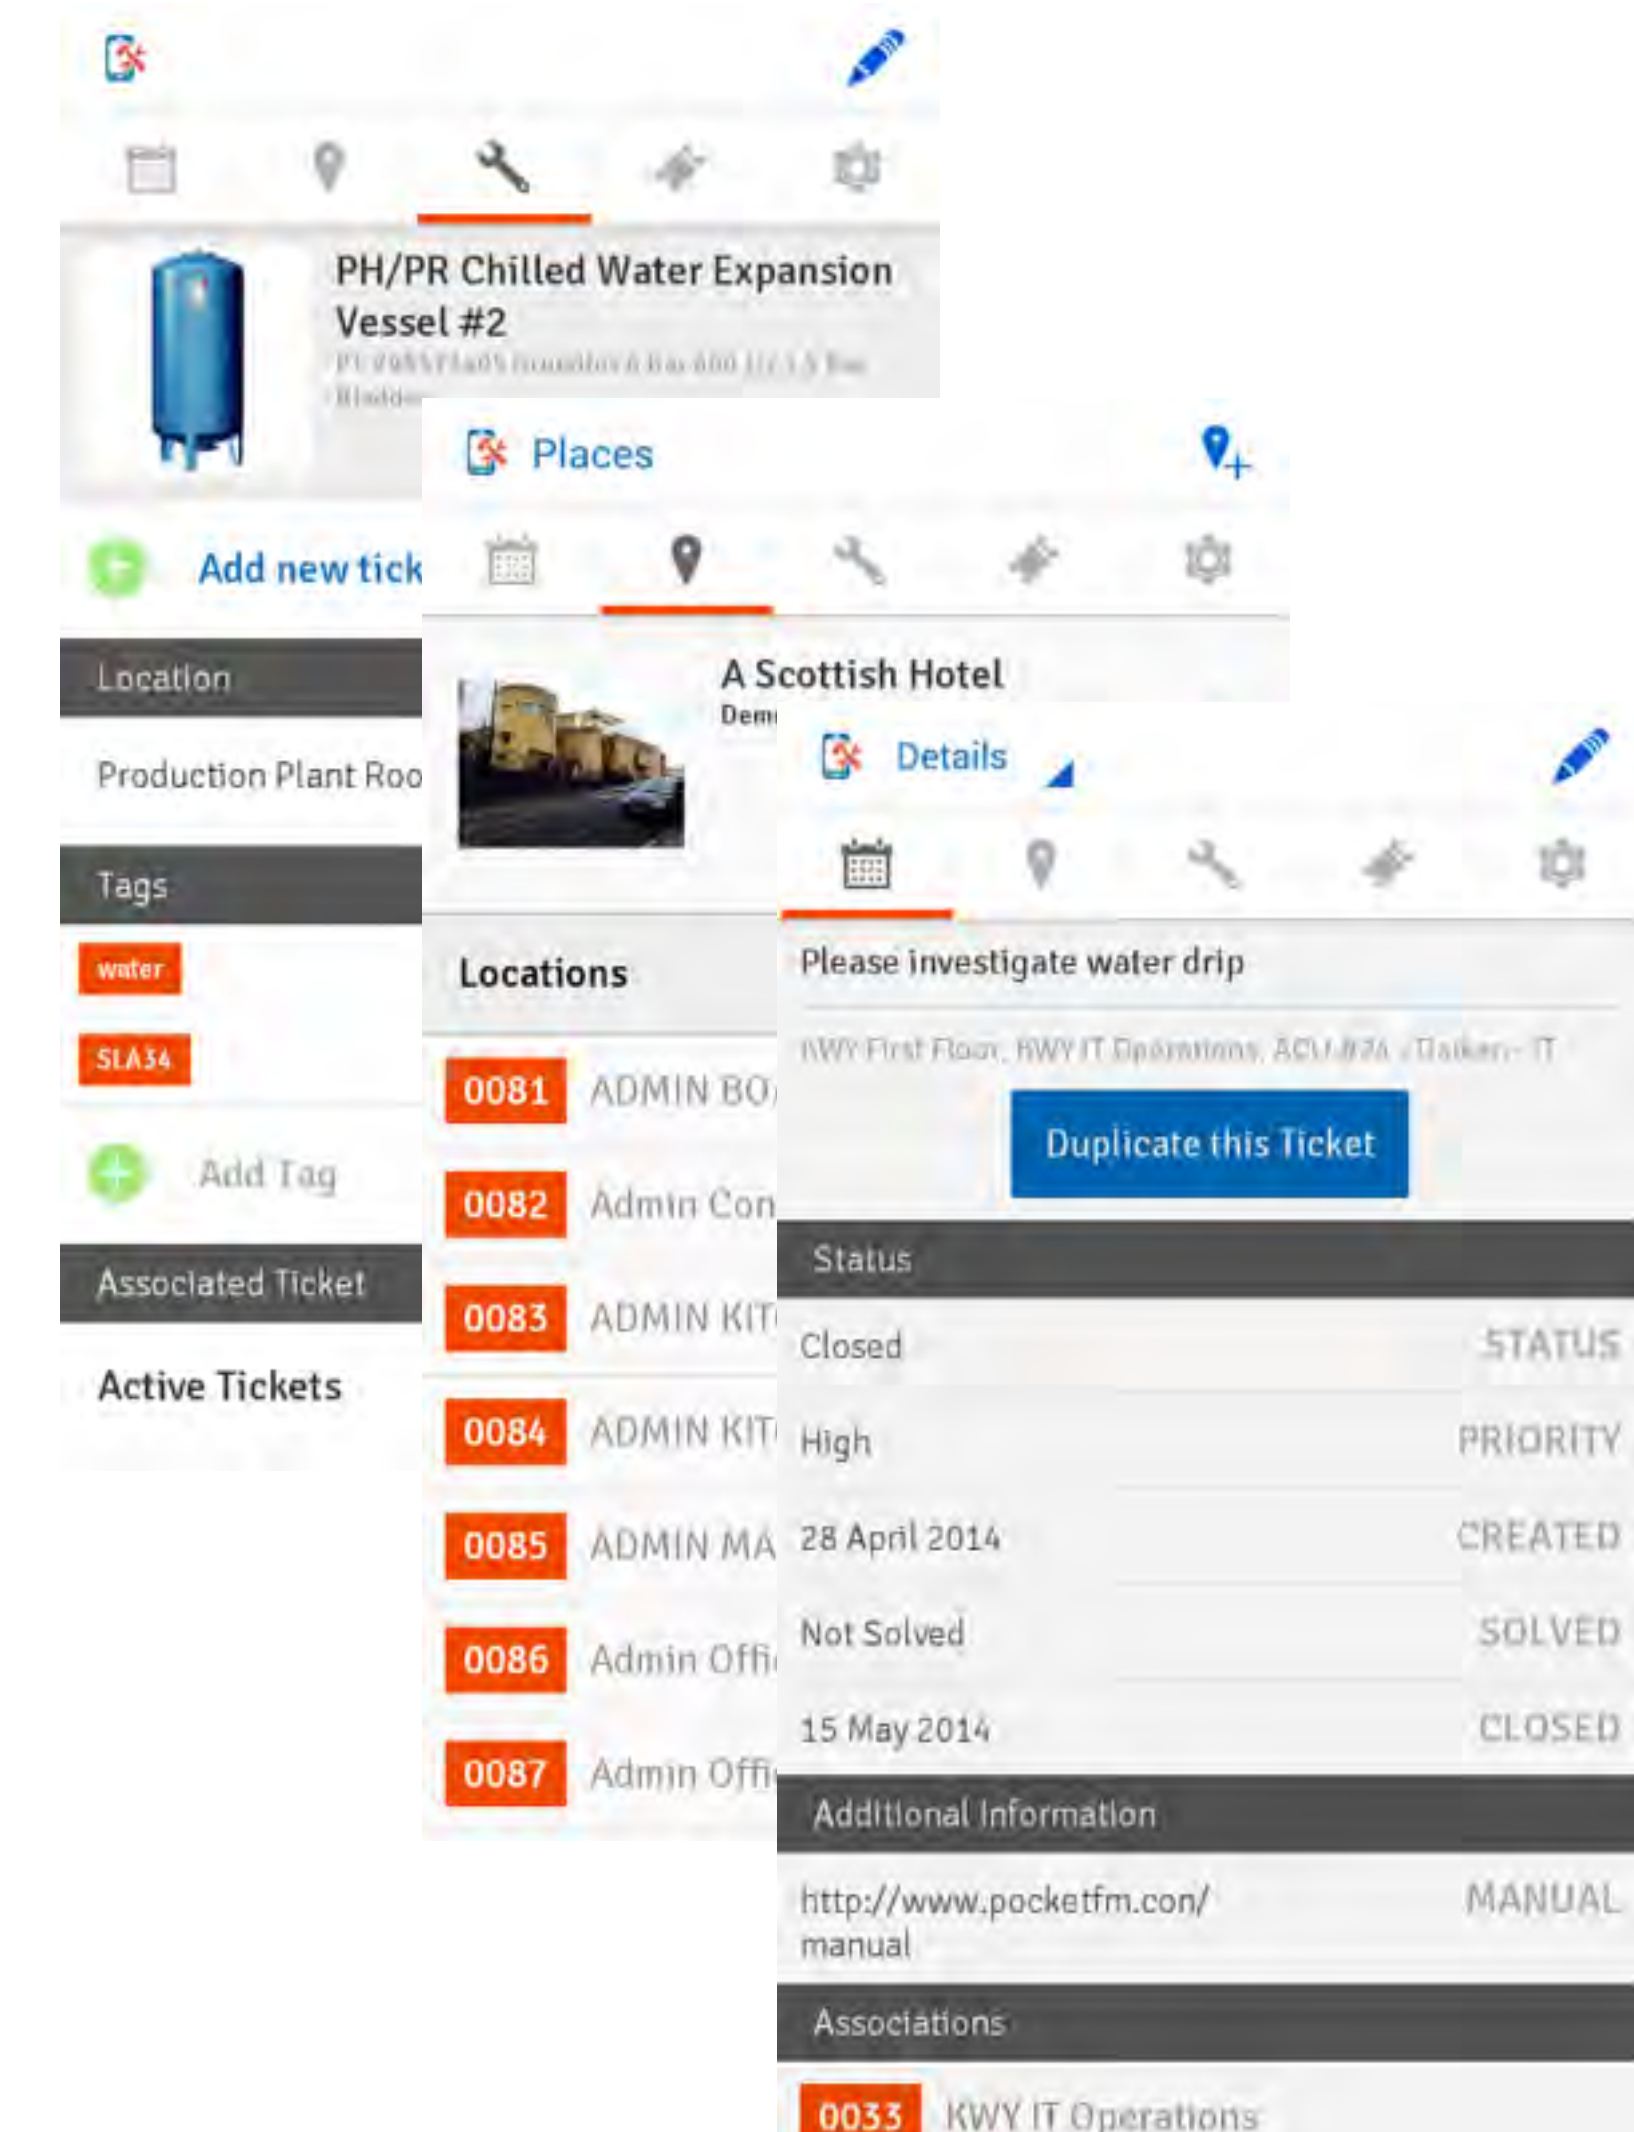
PH/PR Chilled Water Expansion Vessel #2

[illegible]

Add new tick

Location

Production Plant Roo

Tags

water

SLA34

Add Tag

Associated Ticket

Active Tickets

Places

A Scottish Hotel

Dem

Locations

0081 ADMIN BO

0082 Admin Con

0083 ADMIN KIT

0084 ADMIN KIT

0085 ADMIN MA

0086 Admin Offi

0087 Admin Offi

Details

Please investigate water drip

KWY First Floor, KWY IT Operations, ACU-#7A / Daiken - IT

Duplicate this Ticket

Status

| | |
|---|---|
| Closed | STATUS |
| High | PRIORITY |
| 28 April 2014 | CREATED |
| Not Solved | SOLVED |
| 15 May 2014 | CLOSED |

Additional Information

http://www.pocketfm.con/manual MANUAL

Associations

0033 KWY IT Operations